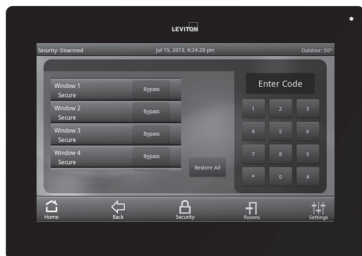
LEVITON

Security: Disarmed
Jul 15, 2013, 6:24:28 pm
Outdoor: 50°

Window 1
Secure
Bypass

Window 2
Secure
Bypass

Window 3
Secure
Bypass

Window 4
Secure
Bypass

Restore All

Enter Code

1
2
3
4
5
6
7
8
9
*
0
#

Home
Back
Security
Rooms
Settings